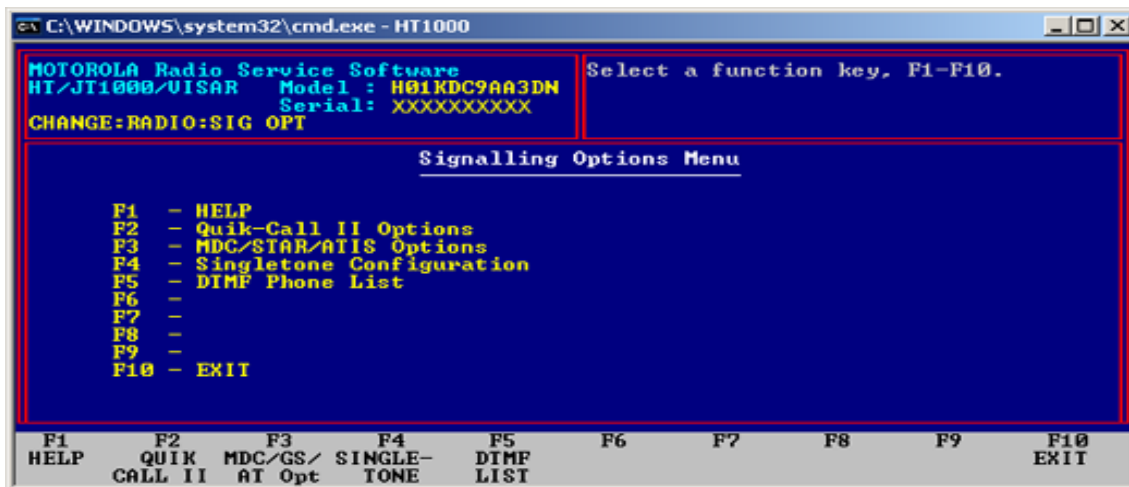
C:\WINDOWS\system32\cmd.exe - HT1000

MOTOROLA Radio Service Software
HT/JT1000/VISAR Model : H01KDC9AA3DN
Serial: XXXXXXXXXX
CHANGE:RADIO:SIG OPT

Select a function key, F1-F10.

Signalling Options Menu

F1 - HELP
F2 - Quik-Call II Options
F3 - MDC/STAR/ATIS Options
F4 - Singletone Configuration
F5 - DTMF Phone List
F6 -
F7 -
F8 -
F9 -
F10 - EXIT

| F1 | F2 | F3 | F4 | F5 | F6 | F7 | F8 | F9 | F10 |
|---|---|---|---|---|---|---|---|---|---|
| HELP | QUIK CALL II | MDC/GS/ AT Opt | SINGLE- TONE | DTMF LIST | | | | | EXIT |